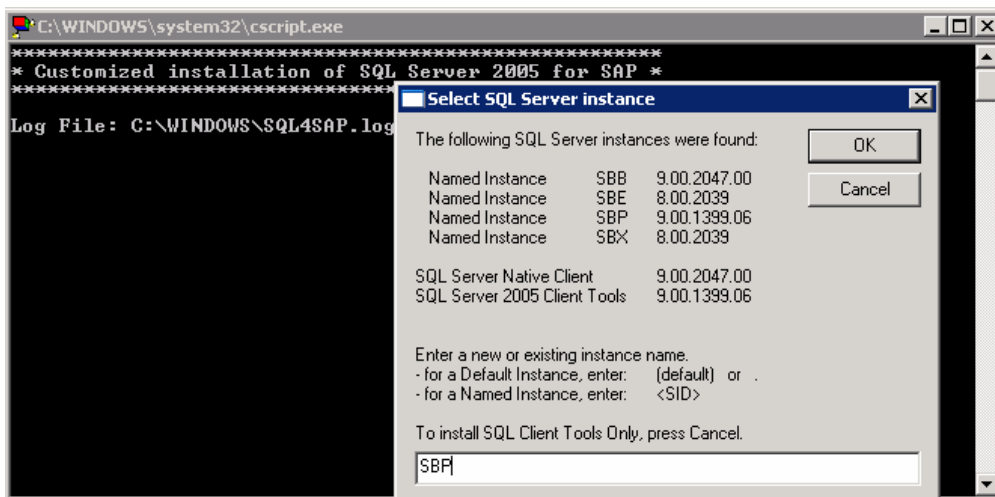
C:\WINDOWS\system32\cscript.exe

****************************************************
* Customized installation of SQL Server 2005 for SAP *
****************************************************

Log File: C:\WINDOWS\SQL4SAP.log

Select SQL Server instance

The following SQL Server instances were found:

| | | |
|---|---|---|
| Named Instance | SBB | 9.00.2047.00 |
| Named Instance | SBE | 8.00.2039 |
| Named Instance | SBP | 9.00.1399.06 |
| Named Instance | SBX | 8.00.2039 |

SQL Server Native Client 9.00.2047.00
SQL Server 2005 Client Tools 9.00.1399.06

Enter a new or existing instance name.
- for a Default Instance, enter: (default) or .
- for a Named Instance, enter: <SID>

To install SQL Client Tools Only, press Cancel.

SBP

OK

Cancel